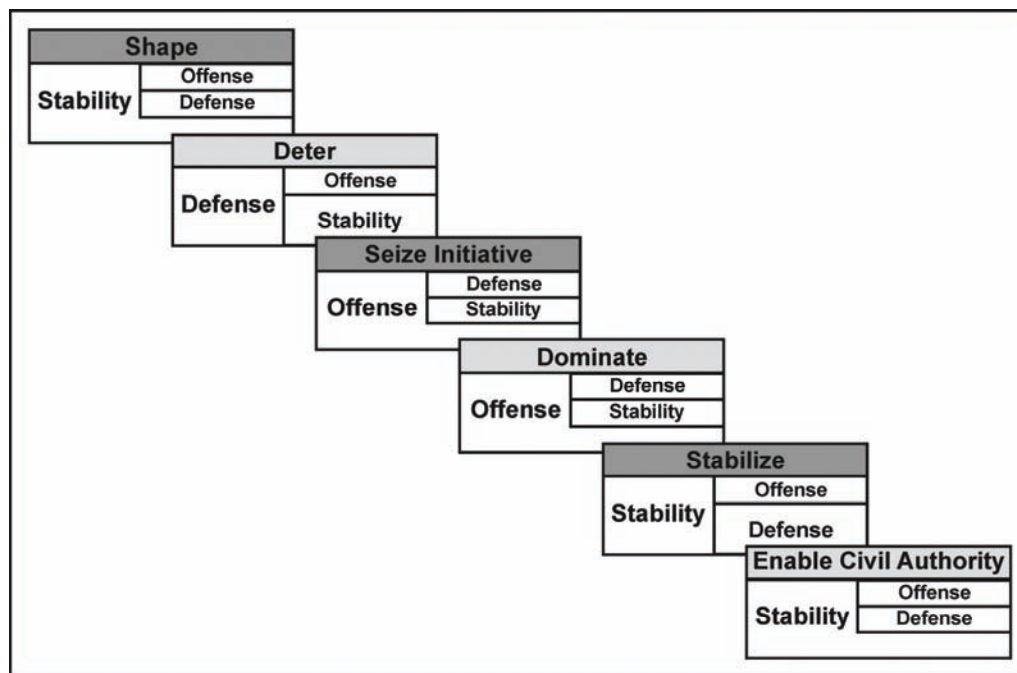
Shape
Stability
Offense
Defense

Deter
Defense
Offense
Stability

Seize Initiative
Offense
Defense
Stability

Dominate
Offense
Defense
Stability

Stabilize
Stability
Offense
Defense

Enable Civil Authority
Stability
Offense
Defense